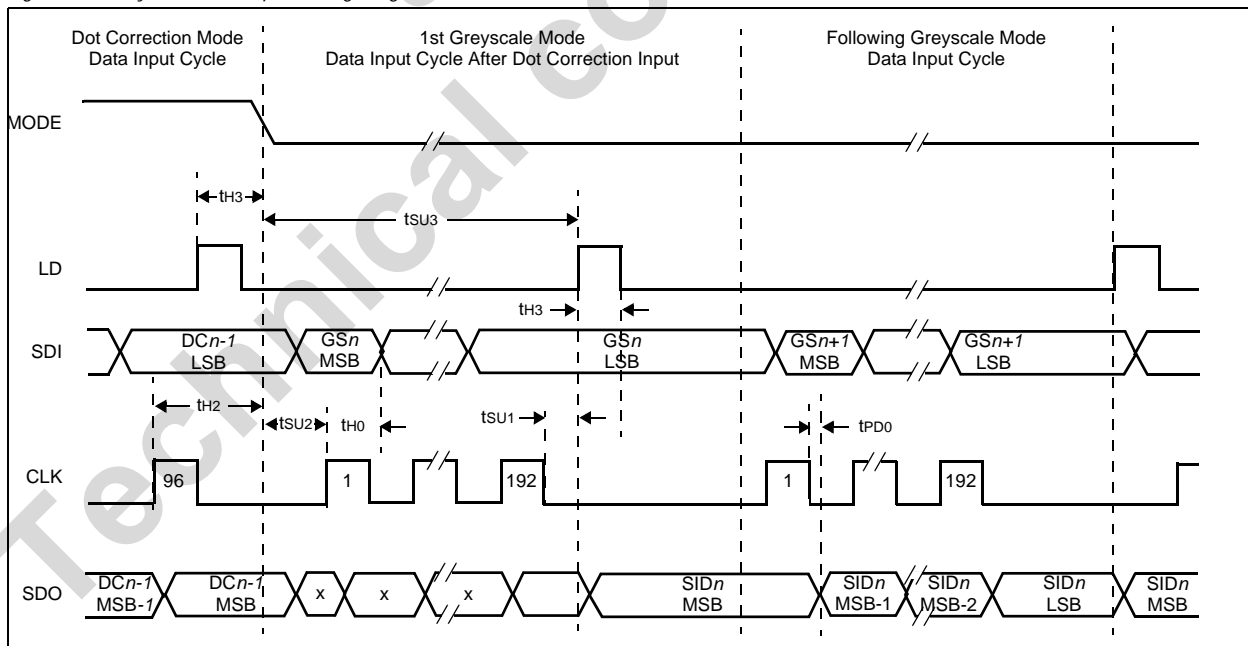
Dot Correction Mode Data Input Cycle

1st Greyscale Mode Data Input Cycle After Dot Correction Input

Following Greyscale Mode Data Input Cycle

MODE

$t_{H3}$

$t_{SU3}$

LD

$t_{H3}$

SDI

DC$n$-$1$ LSB

GS$n$ MSB

GS$n$ LSB

GS$n+1$ MSB

GS$n+1$ LSB

$t_{H2}$

$t_{SU2}$

$t_{H0}$

$t_{SU1}$

$t_{PD0}$

CLK

96

1

192

1

192

SDO

DC$n$-$1$ MSB-$1$

DC$n$-$1$ MSB

x

x

x

SID$n$ MSB

SID$n$ MSB-1

SID$n$ MSB-2

SID$n$ LSB

SID$n$ MSB

Technical co